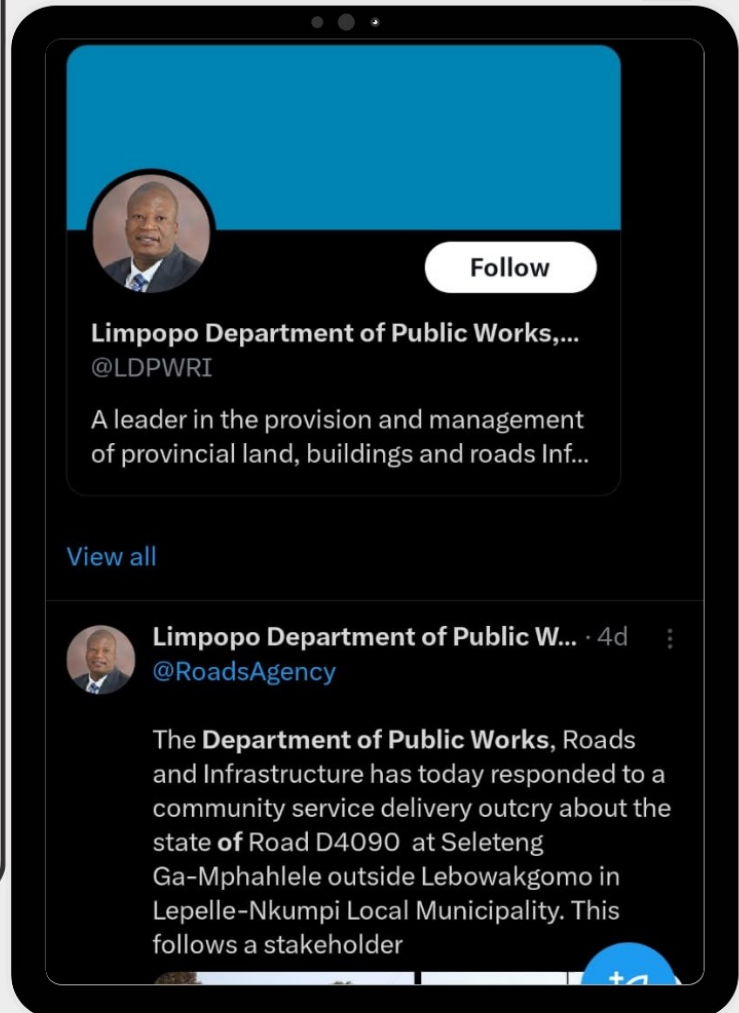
Follow

Limpopo Department of Public Works,...
@LDPWRI

A leader in the provision and management of provincial land, buildings and roads Inf...

View all

Limpopo Department of Public W... · 4d
@RoadsAgency

The Department of Public Works, Roads and Infrastructure has today responded to a community service delivery outcry about the state of Road D4090 at Seleteng Ga-Mphahlele outside Lebowakgomo in Lepelle-Nkumpi Local Municipality. This follows a stakeholder